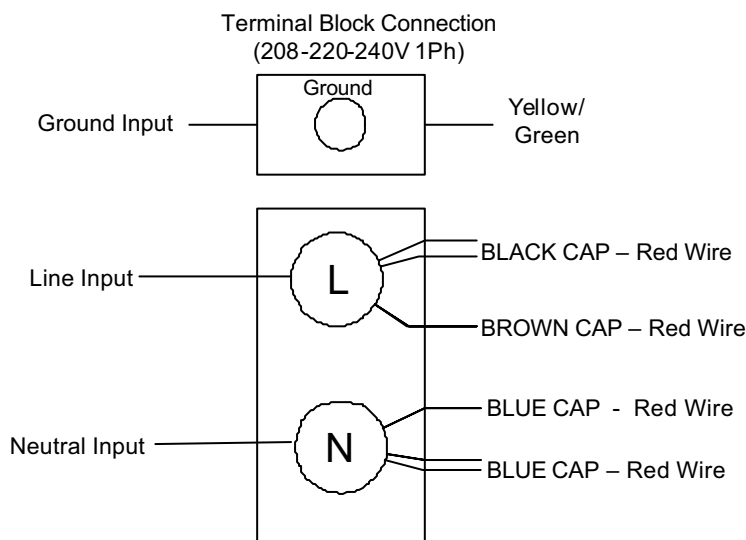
Terminal Block Connection
(208-220-240V 1Ph)

Ground

Ground Input

Yellow/
Green

Line Input

L

BLACK CAP – Red Wire

BROWN CAP – Red Wire

Neutral Input

N

BLUE CAP - Red Wire

BLUE CAP – Red Wire